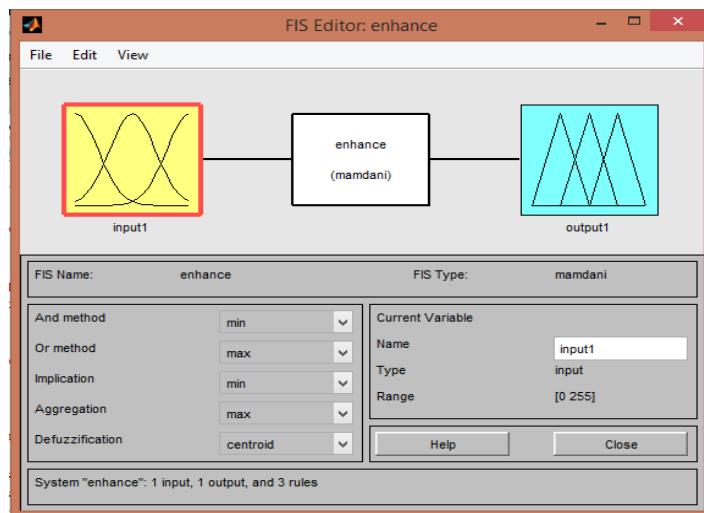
FIS Editor: enhance

File Edit View

enhance
(mamdani)

input1

output1

FIS Name: enhance

FIS Type: mamdani

And method min
Or method max
Implication min
Aggregation max
Defuzzification centroid

Current Variable
Name input1
Type input
Range [0 255]

Help
Close

System "enhance": 1 input, 1 output, and 3 rules